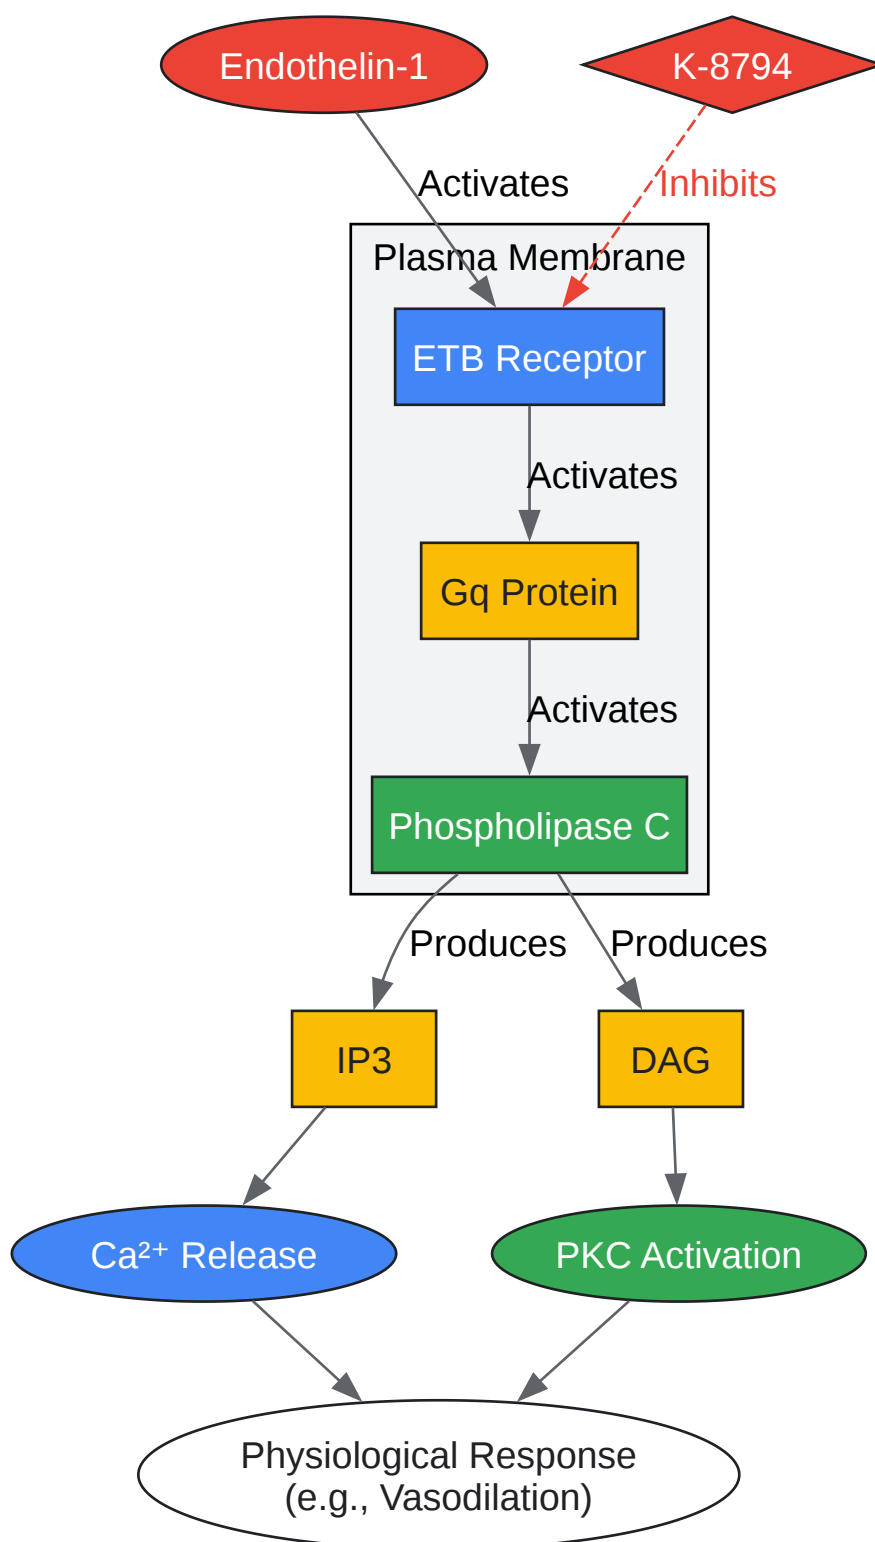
Endothelin-1
K-8794
Activates
Inhibits
Plasma Membrane
ETB Receptor
Activates
Gq Protein
Activates
Phospholipase C
Produces
Produces
IP3
DAG
$Ca^{2+}$ Release
PKC Activation
Physiological Response
(e.g., Vasodilation)